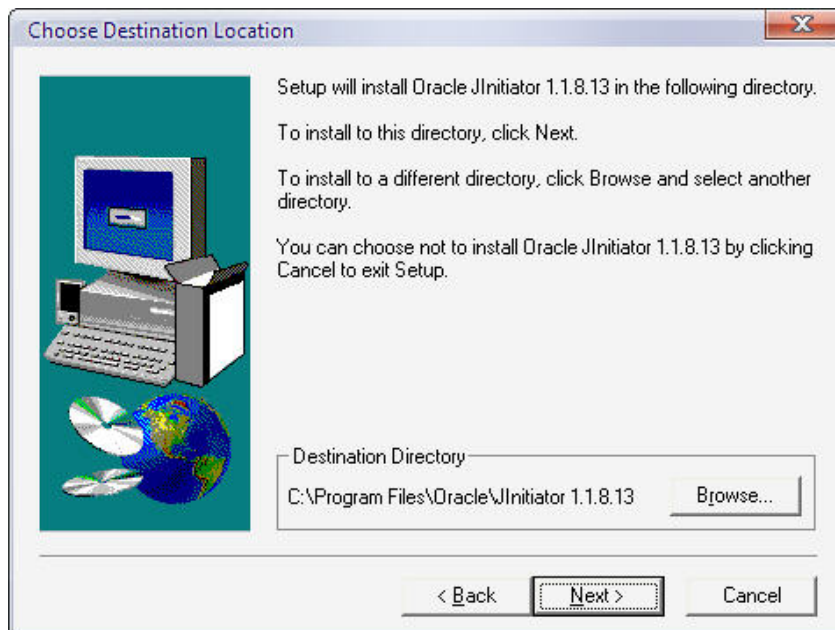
Choose Destination Location

Setup will install Oracle JInitiator 1.1.8.13 in the following directory.

To install to this directory, click Next.

To install to a different directory, click Browse and select another directory.

You can choose not to install Oracle JInitiator 1.1.8.13 by clicking Cancel to exit Setup.

Destination Directory

C:\Program Files\Oracle\JInitiator 1.1.8.13

Browse...

< Back

Next >

Cancel